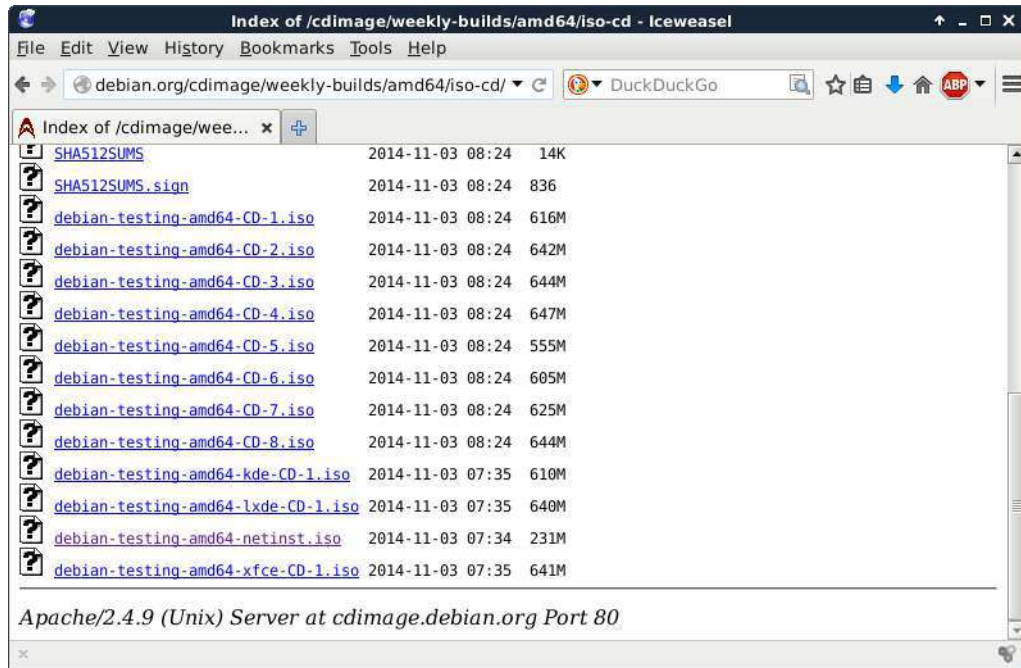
Index of /cdimage/weekly-builds/amd64/iso-cd - Iceweasel

File Edit View History Bookmarks Tools Help

debian.org/cdimage/weekly-builds/amd64/iso-cd/

DuckDuckGo

Index of /cdimage/wee... ×

| | | |
|---|---|---|
| SHA512SUMS | 2014-11-03 08:24 | 14K |
| SHA512SUMS.sign | 2014-11-03 08:24 | 836 |
| debian-testing-amd64-CD-1.iso | 2014-11-03 08:24 | 616M |
| debian-testing-amd64-CD-2.iso | 2014-11-03 08:24 | 642M |
| debian-testing-amd64-CD-3.iso | 2014-11-03 08:24 | 644M |
| debian-testing-amd64-CD-4.iso | 2014-11-03 08:24 | 647M |
| debian-testing-amd64-CD-5.iso | 2014-11-03 08:24 | 555M |
| debian-testing-amd64-CD-6.iso | 2014-11-03 08:24 | 605M |
| debian-testing-amd64-CD-7.iso | 2014-11-03 08:24 | 625M |
| debian-testing-amd64-CD-8.iso | 2014-11-03 08:24 | 644M |
| debian-testing-amd64-kde-CD-1.iso | 2014-11-03 07:35 | 610M |
| debian-testing-amd64-lxde-CD-1.iso | 2014-11-03 07:35 | 640M |
| debian-testing-amd64-netinst.iso | 2014-11-03 07:34 | 231M |
| debian-testing-amd64-xfce-CD-1.iso | 2014-11-03 07:35 | 641M |

Apache/2.4.9 (Unix) Server at cdimage.debian.org Port 80